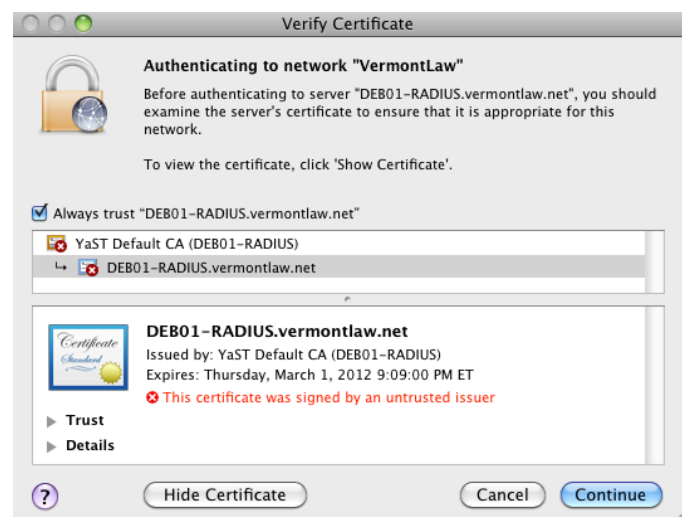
Verify Certificate

Authenticating to network "VermontLaw"

Before authenticating to server "DEB01-RADIUS.vermontlaw.net", you should examine the server's certificate to ensure that it is appropriate for this network.

To view the certificate, click 'Show Certificate'.

Always trust "DEB01-RADIUS.vermontlaw.net"

YaST Default CA (DEB01-RADIUS)

DEB01-RADIUS.vermontlaw.net

Certificate Standard

DEB01-RADIUS.vermontlaw.net
Issued by: YaST Default CA (DEB01-RADIUS)
Expires: Thursday, March 1, 2012 9:09:00 PM ET
This certificate was signed by an untrusted issuer

Trust
Details

?

Hide Certificate

Cancel

Continue